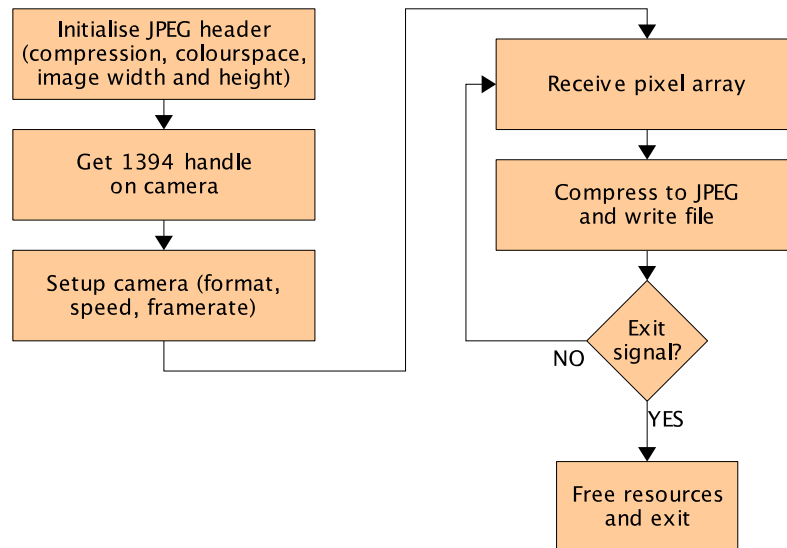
Initialise JPEG header (compression, colourspace, image width and height)

Get 1394 handle on camera

Setup camera (format, speed, framerate)

Receive pixel array

Compress to JPEG and write file

Exit signal?

NO

YES

Free resources and exit